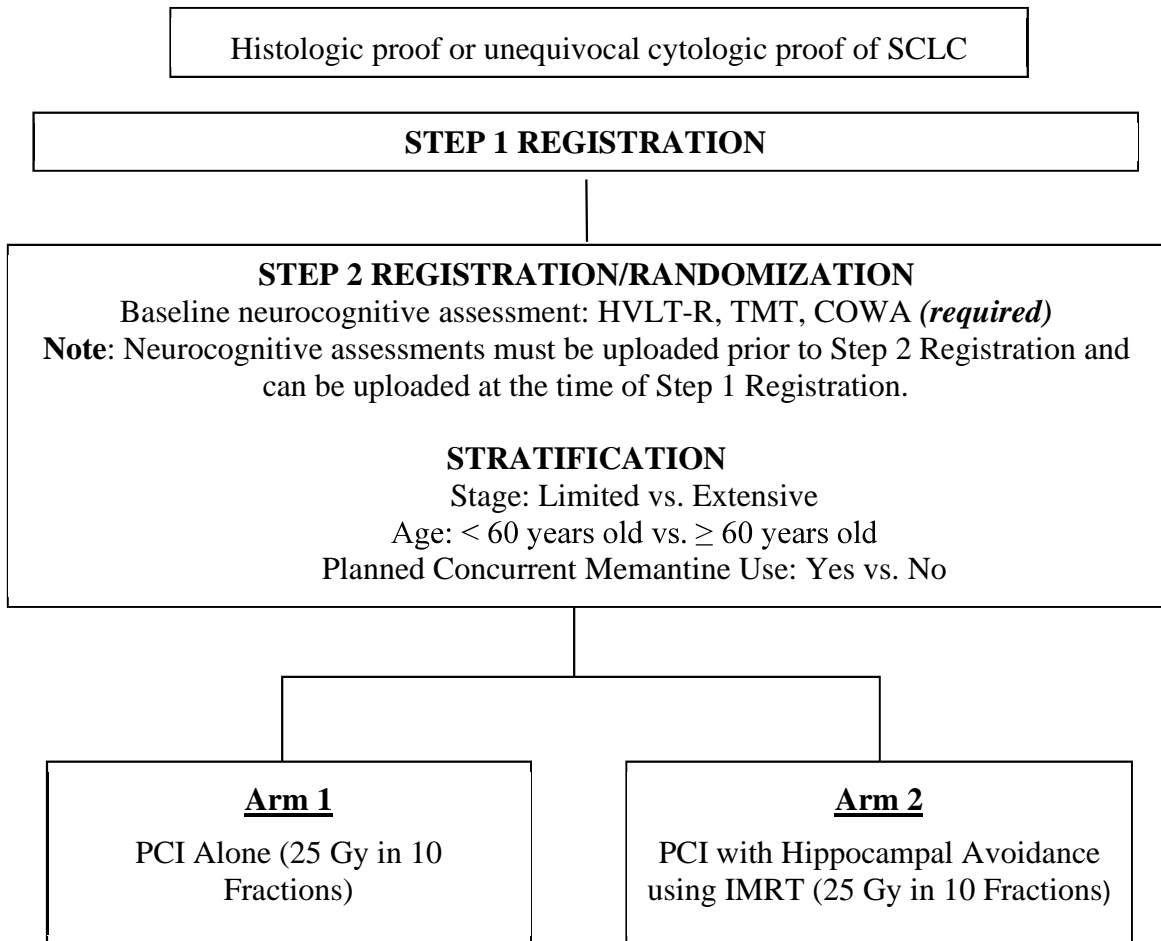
Histologic proof or unequivocal cytologic proof of SCLC

STEP 1 REGISTRATION

STEP 2 REGISTRATION/RANDOMIZATION
Baseline neurocognitive assessment: HVLT-R, TMT, COWA *(required)*
**Note**: Neurocognitive assessments must be uploaded prior to Step 2 Registration and can be uploaded at the time of Step 1 Registration.

STRATIFICATION
Stage: Limited vs. Extensive
Age: $<$ 60 years old vs. $\geq$ 60 years old
Planned Concurrent Memantine Use: Yes vs. No

Arm 1
PCI Alone (25 Gy in 10 Fractions)

Arm 2
PCI with Hippocampal Avoidance using IMRT (25 Gy in 10 Fractions)